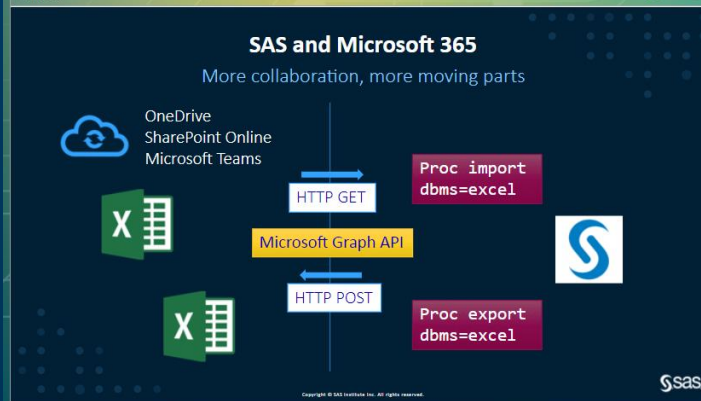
SAS and Microsoft 365

More collaboration, more moving parts

OneDrive
SharePoint Online
Microsoft Teams

HTTP GET

Proc import
dbms=excel

Microsoft Graph API

HTTP POST

Proc export
dbms=excel

Copyright © SAS Institute Inc. All rights reserved.

sas